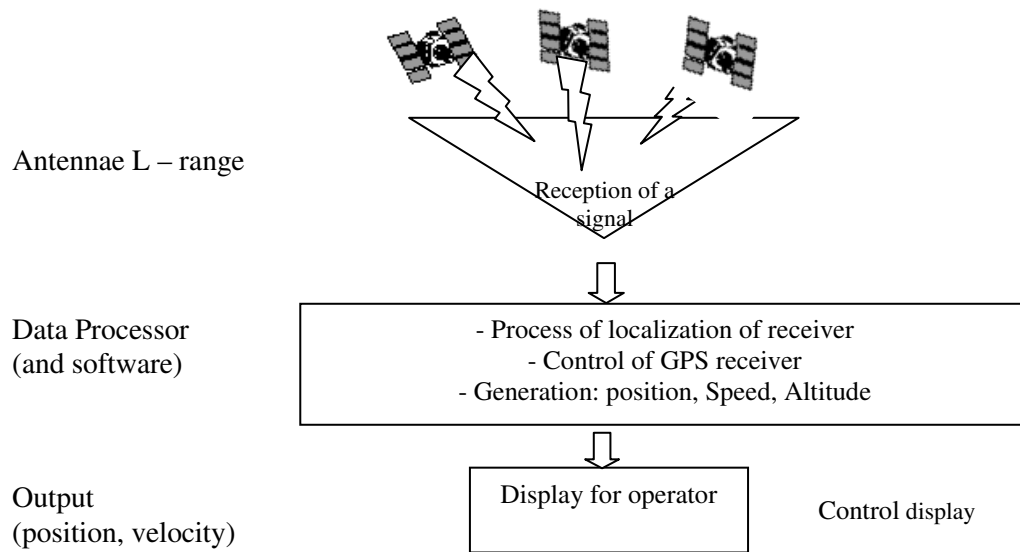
Antennae L – range

Reception of a signal

Data Processor (and software)

- Process of localization of receiver
- Control of GPS receiver
- Generation: position, Speed, Altitude

Output (position, velocity)

Display for operator

Control display